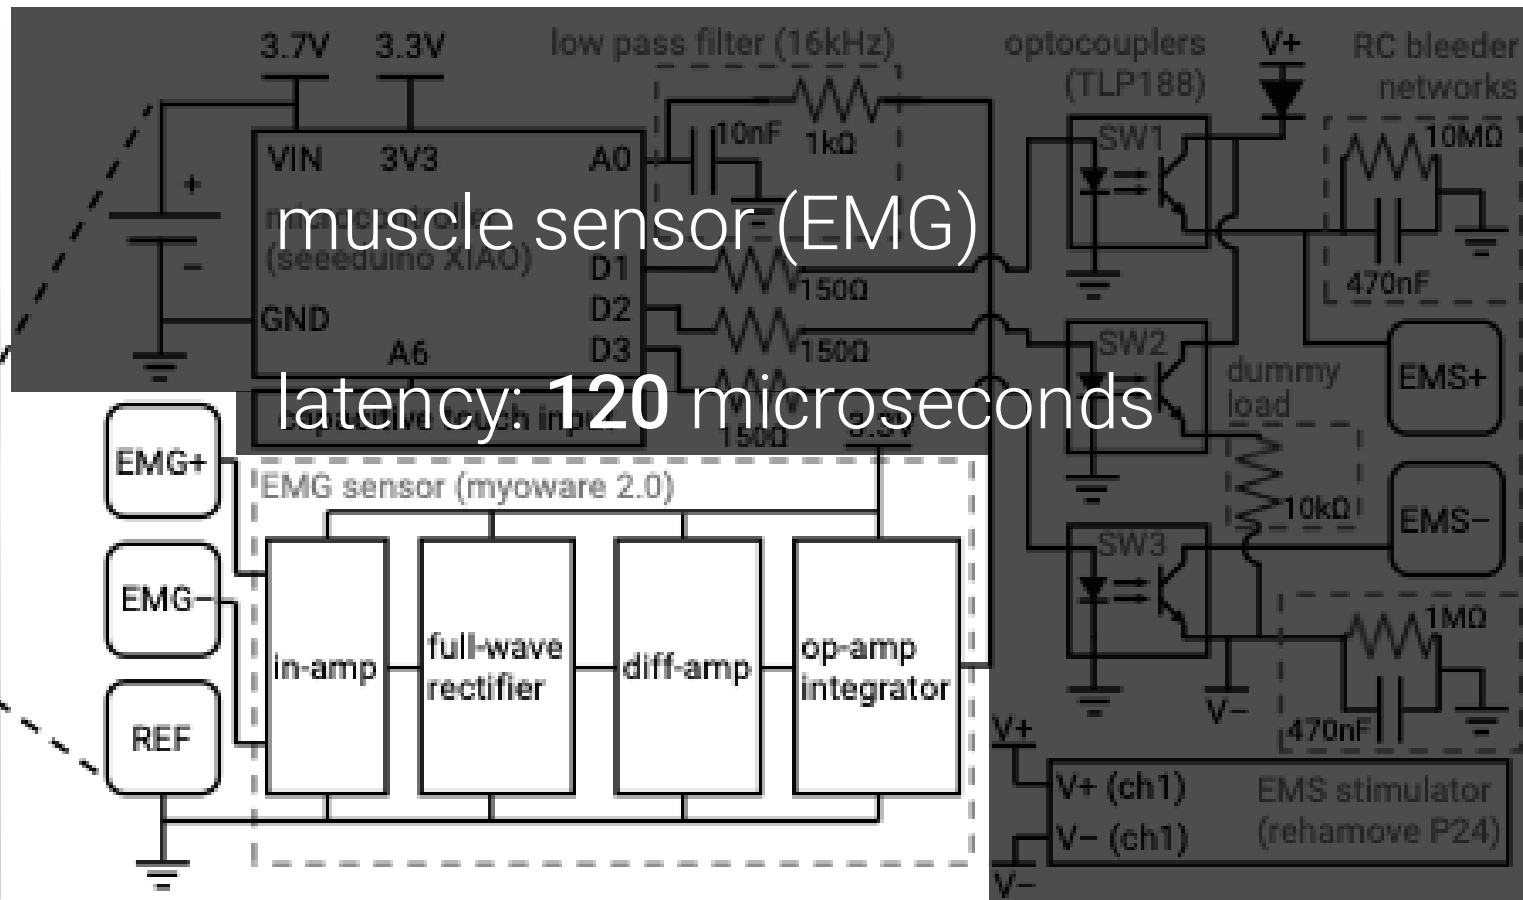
3.7V 3.3V low pass filter (16kHz) optocouplers (TLP188) V+ RC bleeder networks

VIN 3V3 A0 10nF 1kΩ SW1 10MΩ

muscle sensor (EMG)

(seeeduino XIAO) D1 150Ω 470nF

GND D2 150Ω SW2

A6 D3 150Ω dummy load EMS+

latency: **120** microseconds

150Ω 3.3V

EMG+ EMG sensor (myoware 2.0) 10kΩ EMS−

SW3

EMG− 1MΩ

in-amp full-wave rectifier diff-amp op-amp integrator V−

REF V+ 470nF

V+ (ch1) EMS stimulator

V− (ch1) (rehamove P24)

V−